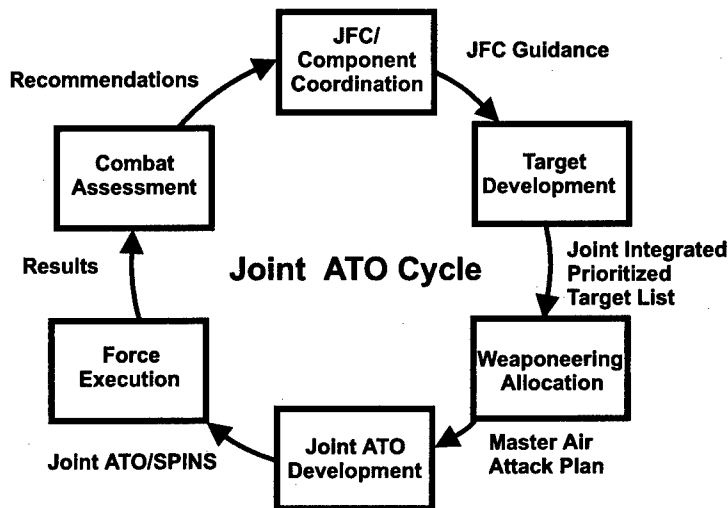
JFC/ Component Coordination

JFC Guidance

Target Development

Joint Integrated Prioritized Target List

Weaponeering Allocation

Master Air Attack Plan

Joint ATO Development

Joint ATO/SPINS

Force Execution

Results

Combat Assessment

Recommendations

Joint ATO Cycle